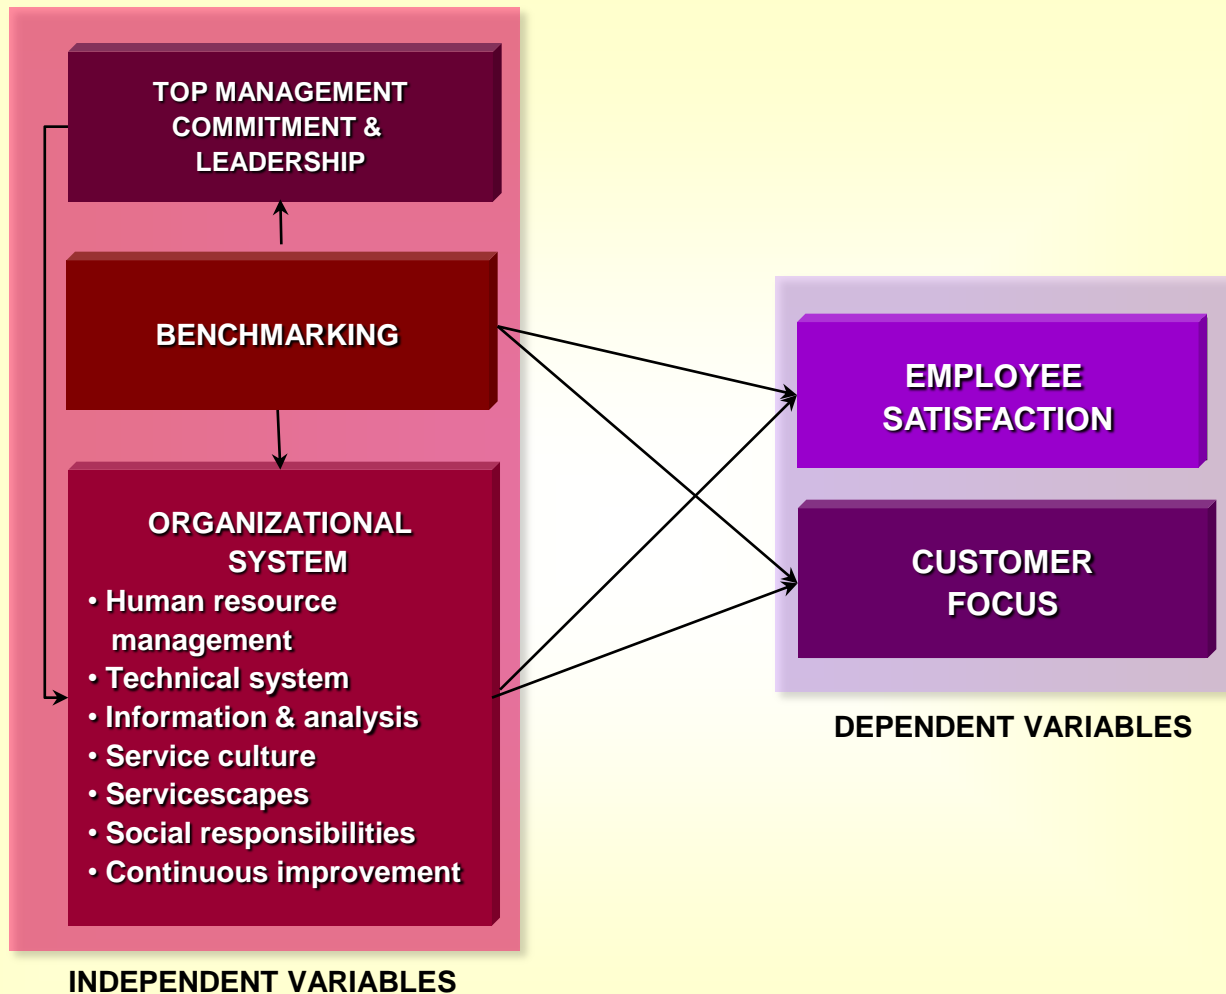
TOP MANAGEMENT COMMITMENT & LEADERSHIP

BENCHMARKING

ORGANIZATIONAL SYSTEM
• Human resource management
• Technical system
• Information & analysis
• Service culture
• Servicescapes
• Social responsibilities
• Continuous improvement

INDEPENDENT VARIABLES

EMPLOYEE SATISFACTION

CUSTOMER FOCUS

DEPENDENT VARIABLES